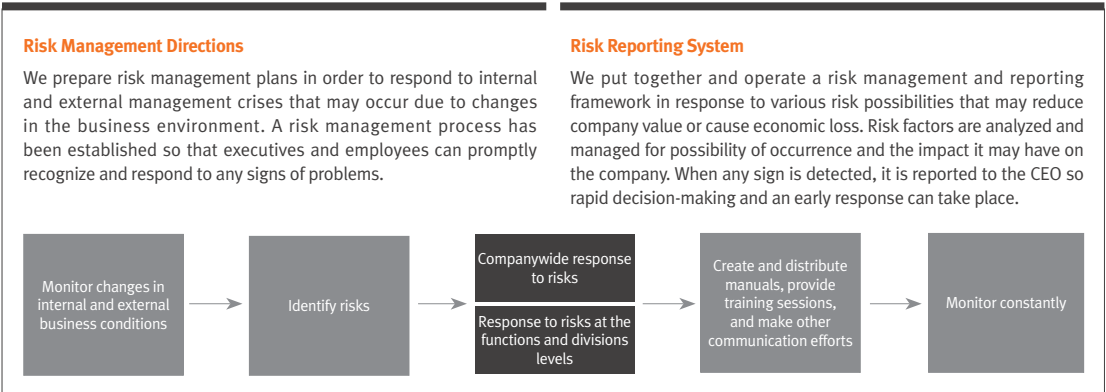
Risk Management Directions

We prepare risk management plans in order to respond to internal and external management crises that may occur due to changes in the business environment. A risk management process has been established so that executives and employees can promptly recognize and respond to any signs of problems.

Risk Reporting System

We put together and operate a risk management and reporting framework in response to various risk possibilities that may reduce company value or cause economic loss. Risk factors are analyzed and managed for possibility of occurrence and the impact it may have on the company. When any sign is detected, it is reported to the CEO so rapid decision-making and an early response can take place.

Monitor changes in internal and external business conditions

Identify risks

Companywide response to risks

Response to risks at the functions and divisions levels

Create and distribute manuals, provide training sessions, and make other communication efforts

Monitor constantly